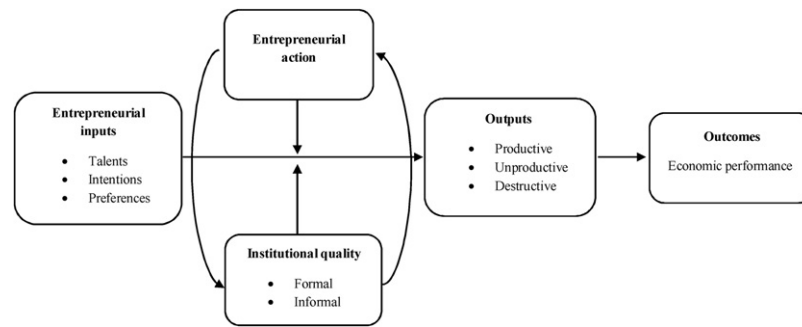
Entrepreneurial action

Entrepreneurial inputs
- Talents
- Intentions
- Preferences

Outputs
- Productive
- Unproductive
- Destructive

Outcomes
Economic performance

Institutional quality
- Formal
- Informal